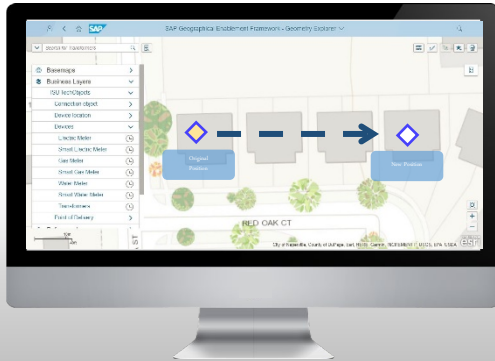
SAP Geographical Enablement Framework - Geometry Explorer

Search for features

Basemaps

Business Layers

ISU TechObjects

Connection object

Device location

Devices

Electric Meter

Smart Electric Meter

Gas Meter

Smart Gas Meter

Water Meter

Smart Water Meter

Transformers

Point of Delivery

Original Position

New Position

RED OAK CT

City of Naperville, County of DuPage, Esri, HERE, Garmin, INCREMENT P, NGA, USGS, EPA, USDA

esri